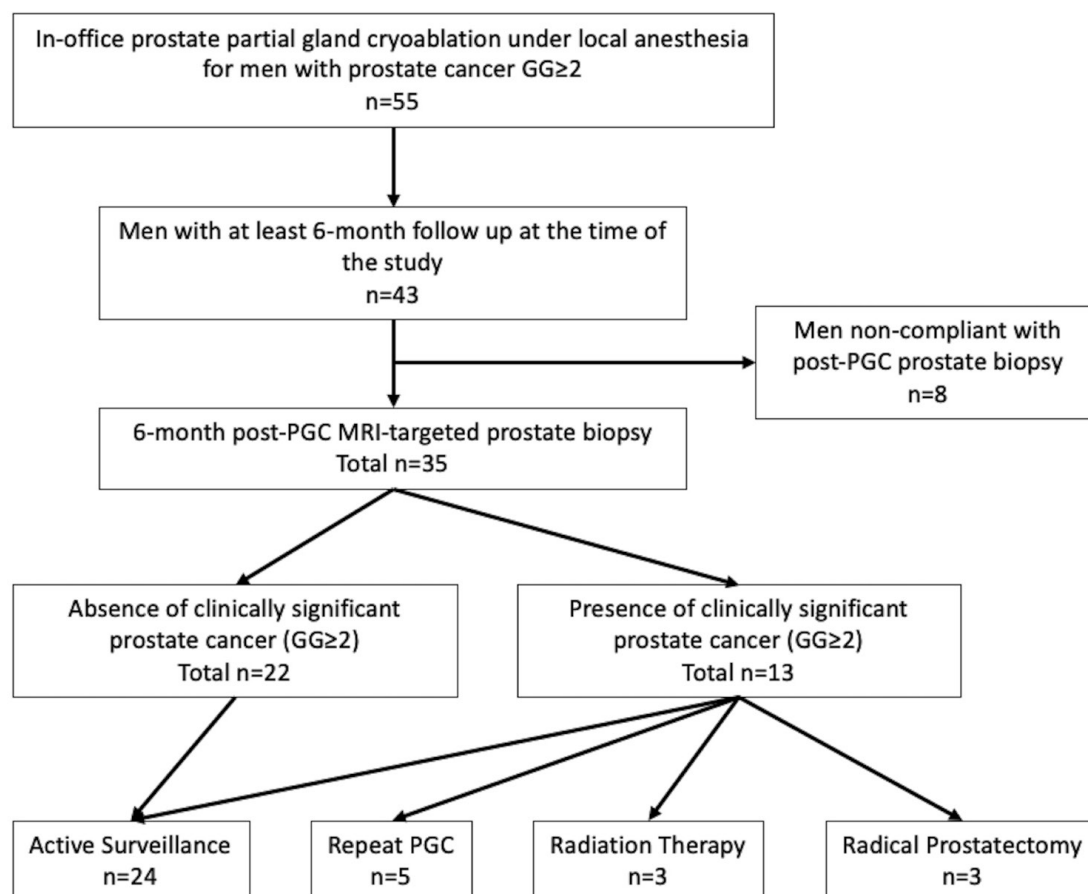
In-office prostate partial gland cryoablation under local anesthesia for men with prostate cancer GG≥2
n=55

Men with at least 6-month follow up at the time of the study
n=43

Men non-compliant with post-PGC prostate biopsy
n=8

6-month post-PGC MRI-targeted prostate biopsy
Total n=35

Absence of clinically significant prostate cancer (GG≥2)
Total n=22

Presence of clinically significant prostate cancer (GG≥2)
Total n=13

Active Surveillance
n=24

Repeat PGC
n=5

Radiation Therapy
n=3

Radical Prostatectomy
n=3